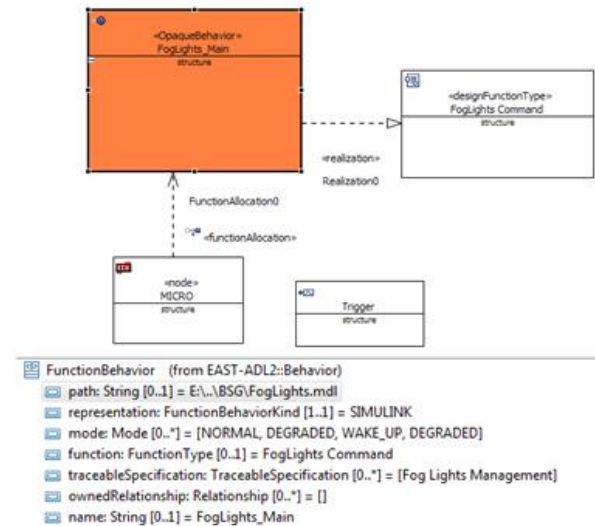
«OpaqueBehavior»
FogLights_Main
structure

«designFunctionType»
FogLights Command
structure

«realization»
Realization0

FunctionAllocation0

«functionAllocation»

«node»
MICRO
structure

Trigger
structure

FunctionBehavior (from EAST-ADL2::Behavior)
path: String [0..1] = E:\..\BSG\FogLights.mdl
representation: FunctionBehaviorKind [1..1] = SIMULINK
mode: Mode [0..*] = [NORMAL, DEGRADED, WAKE_UP, DEGRADED]
function: FunctionType [0..1] = FogLights Command
traceableSpecification: TraceableSpecification [0..*] = [Fog Lights Management]
ownedRelationship: Relationship [0..*] = []
name: String [0..1] = FogLights_Main